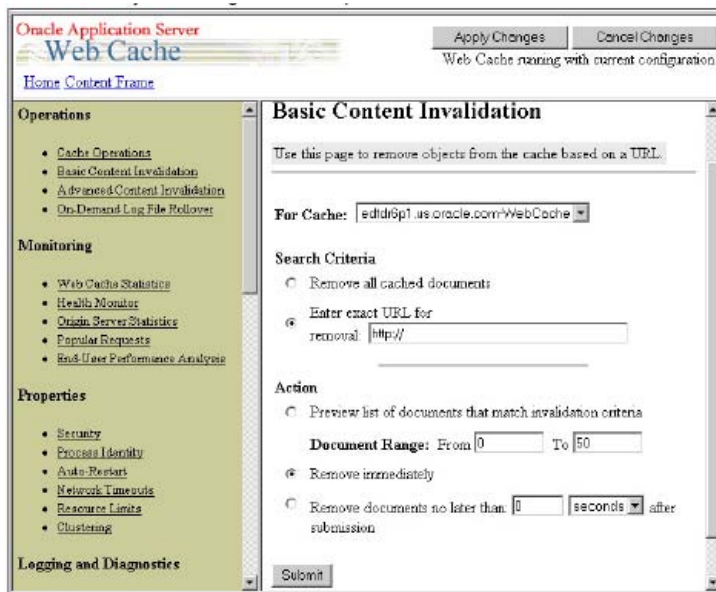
Oracle Application Server
Web Cache

Home Content Frame

Apply Changes
Cancel Changes
Web Cache running with current configuration

Operations

- Cache Operations
- Basic Content Invalidation
- Advanced Content Invalidation
- On-Demand Log File Rollover

Monitoring

- Web Cache Statistics
- Health Monitor
- Origin Server Statistics
- Popular Requests
- End-User Performance Analysis

Properties

- Security
- Process Identity
- Auto-Restart
- Network Timeouts
- Resource Limits
- Clustering

Logging and Diagnostics

Basic Content Invalidation

Use this page to remove objects from the cache based on a URL.

For Cache: edtdr6p1.us.oracle.com-WebCache

Search Criteria

Remove all cached documents

Enter exact URL for removal: http://

Action

Preview list of documents that match invalidation criteria

Document Range: From 0 To 50

Remove immediately

Remove documents no later than 0 seconds after submission

Submit